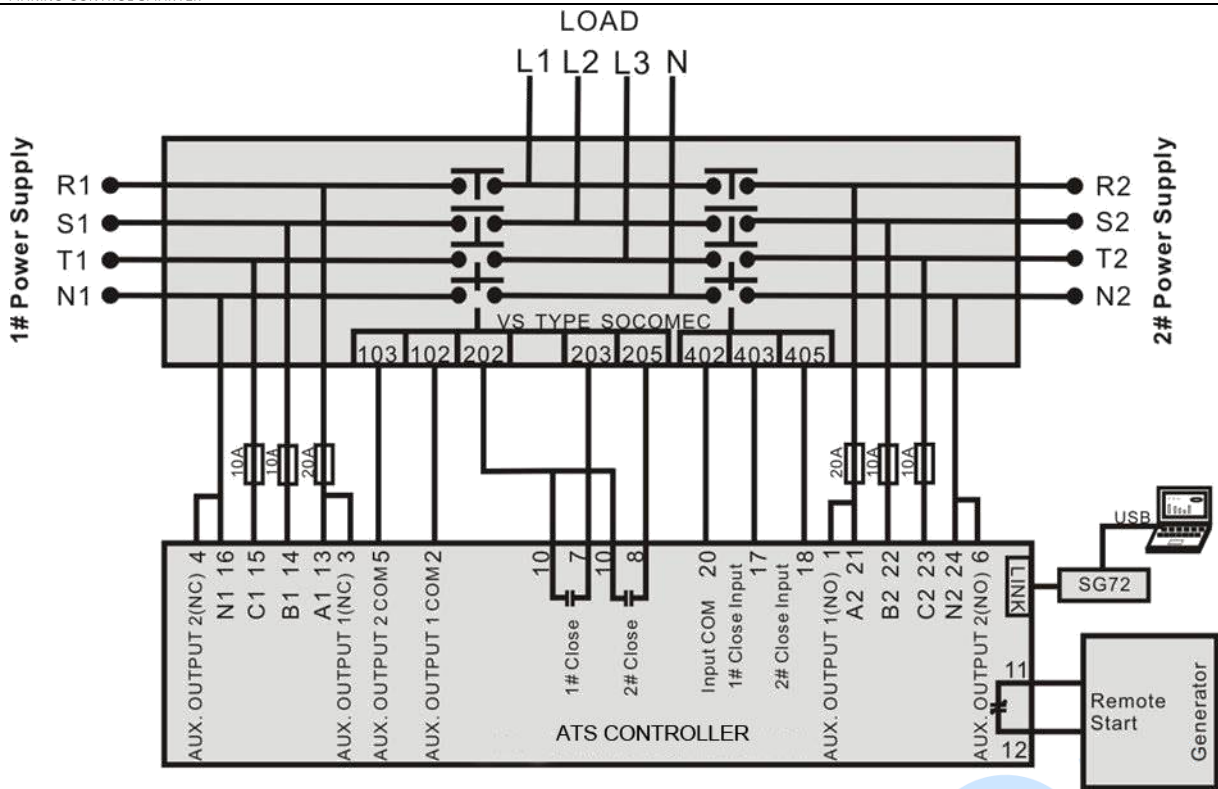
LOAD
L1 L2 L3 N

1# Power Supply
R1
S1
T1
N1

2# Power Supply
R2
S2
T2
N2

VS TYPE SOCOMEC
103 102 202 203 205 402 403 405

10A 10A 20A
20A 10A 10A

USB
SG72
LINK

AUX. OUTPUT 2(NC) 4
N1 16
C1 15
B1 14
A1 13
AUX. OUTPUT 1(NC) 3
AUX. OUTPUT 2 COM 5
AUX. OUTPUT 1 COM 2
10 7
1# Close
10 8
2# Close
Input COM 20
1# Close Input 17
2# Close Input 18
AUX. OUTPUT 1(NO) 1
A2 21
B2 22
C2 23
N2 24
AUX. OUTPUT 2(NO) 6
11
12
ATS CONTROLLER

Remote Start
Generator